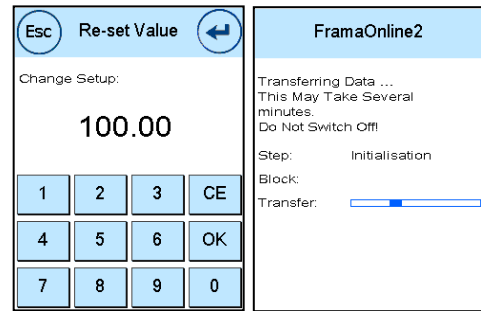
Esc Re-set Value

Change Setup:

100.00

| 1 | 2 | 3 | CE |
|---|---|---|---|
| 4 | 5 | 6 | OK |
| 7 | 8 | 9 | 0 |

FramaOnline2

Transferring Data ...
This May Take Several minutes.
Do Not Switch Off!

Step: Initialisation

Block:

Transfer: